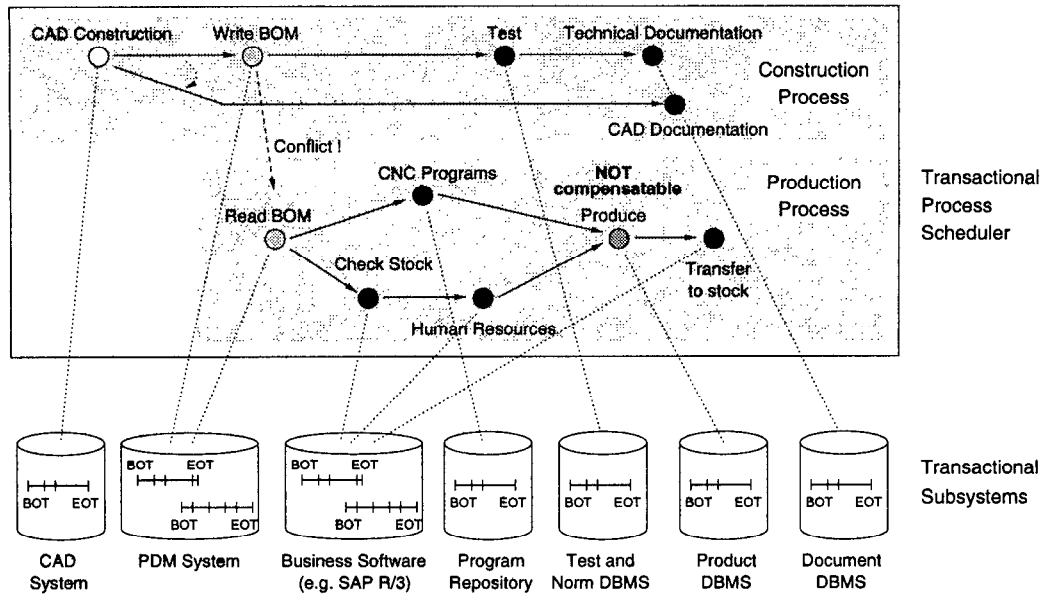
CAD Construction

Write BOM

Test

Technical Documentation

Construction Process

CAD Documentation

Conflict !

CNC Programs

NOT compensatable

Production Process

Transactional Process Scheduler

Read BOM

Produce

Check Stock

Transfer to stock

Human Resources

BOT EOT

BOT EOT

BOT EOT

BOT EOT

BOT EOT

BOT EOT

BOT EOT

BOT EOT

BOT EOT

Transactional Subsystems

CAD System

PDM System

Business Software (e.g. SAP R/3)

Program Repository

Test and Norm DBMS

Product DBMS

Document DBMS